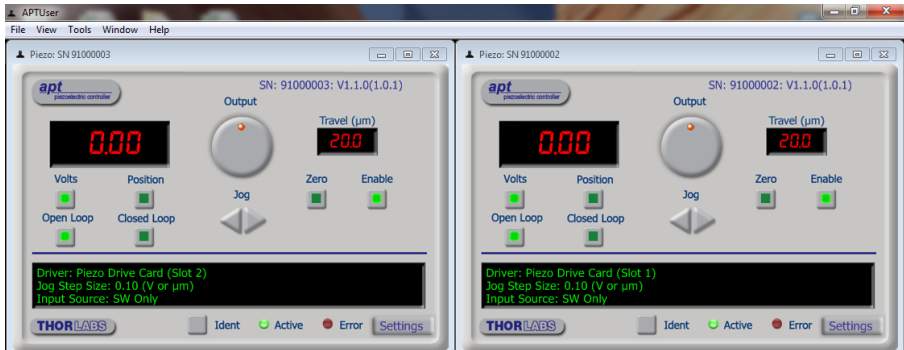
APTUser

File View Tools Window Help

Piezo: SN 91000003

apt piezoelectric controller

SN: 91000003: V1.1.0(1.0.1)

Output

Travel (µm)

0.00

20.0

Volts

Position

Jog

Zero

Enable

Open Loop

Closed Loop

Driver: Piezo Drive Card (Slot 2)
Jog Step Size: 0.10 (V or µm)
Input Source: SW Only

THORLABS

Ident

Active

Error

Settings

Piezo: SN 91000002

apt piezoelectric controller

SN: 91000002: V1.1.0(1.0.1)

Output

Travel (µm)

0.00

20.0

Volts

Position

Jog

Zero

Enable

Open Loop

Closed Loop

Driver: Piezo Drive Card (Slot 1)
Jog Step Size: 0.10 (V or µm)
Input Source: SW Only

THORLABS

Ident

Active

Error

Settings